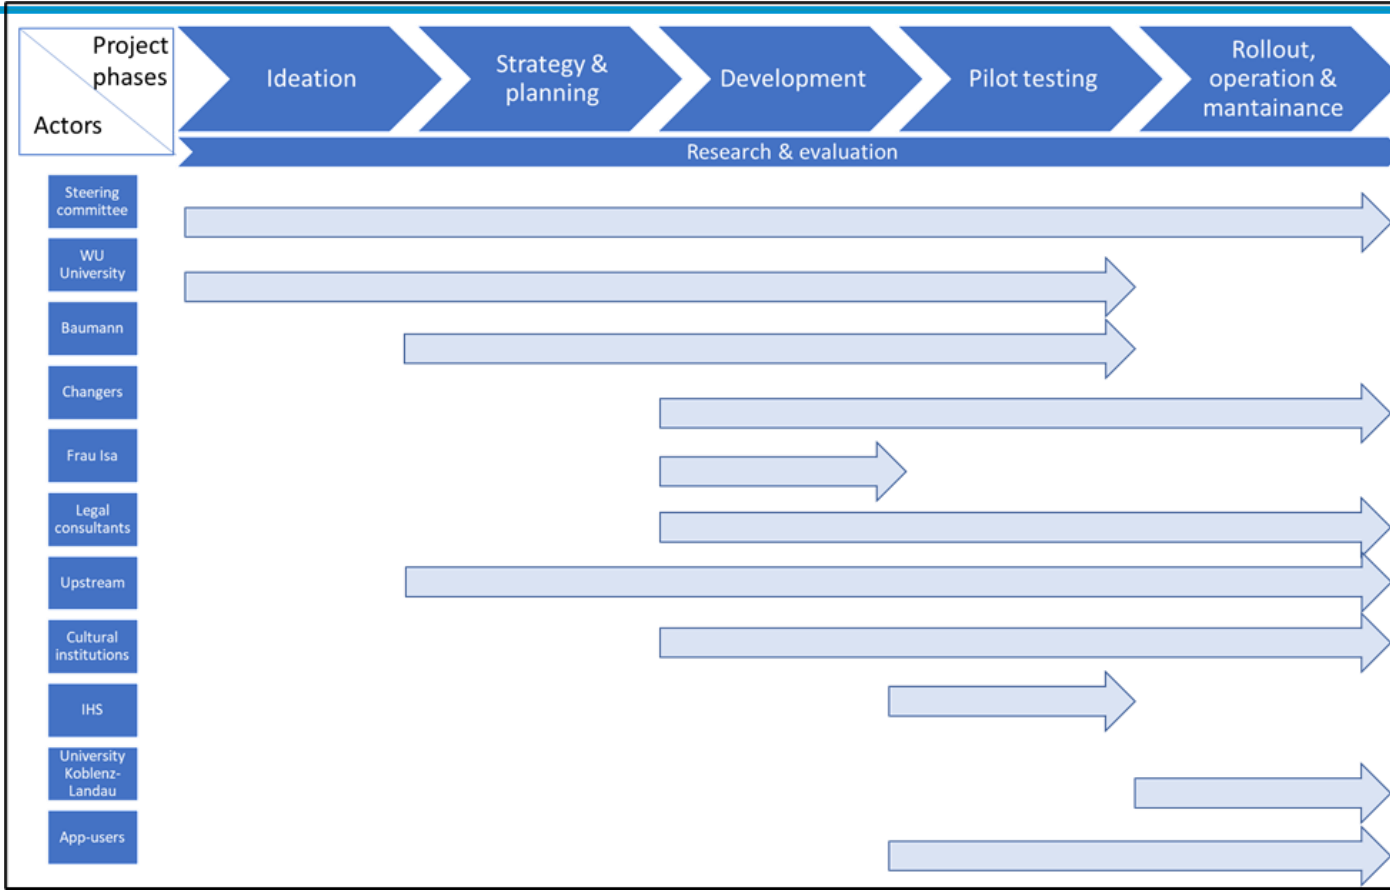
Project phases

Actors

Ideation

Strategy & planning

Development

Pilot testing

Rollout, operation & mantainance

Research & evaluation

Steering committee

WU University

Baumann

Changers

Frau Isa

Legal consultants

Upstream

Cultural institutions

IHS

University Koblenz-Landau

App-users